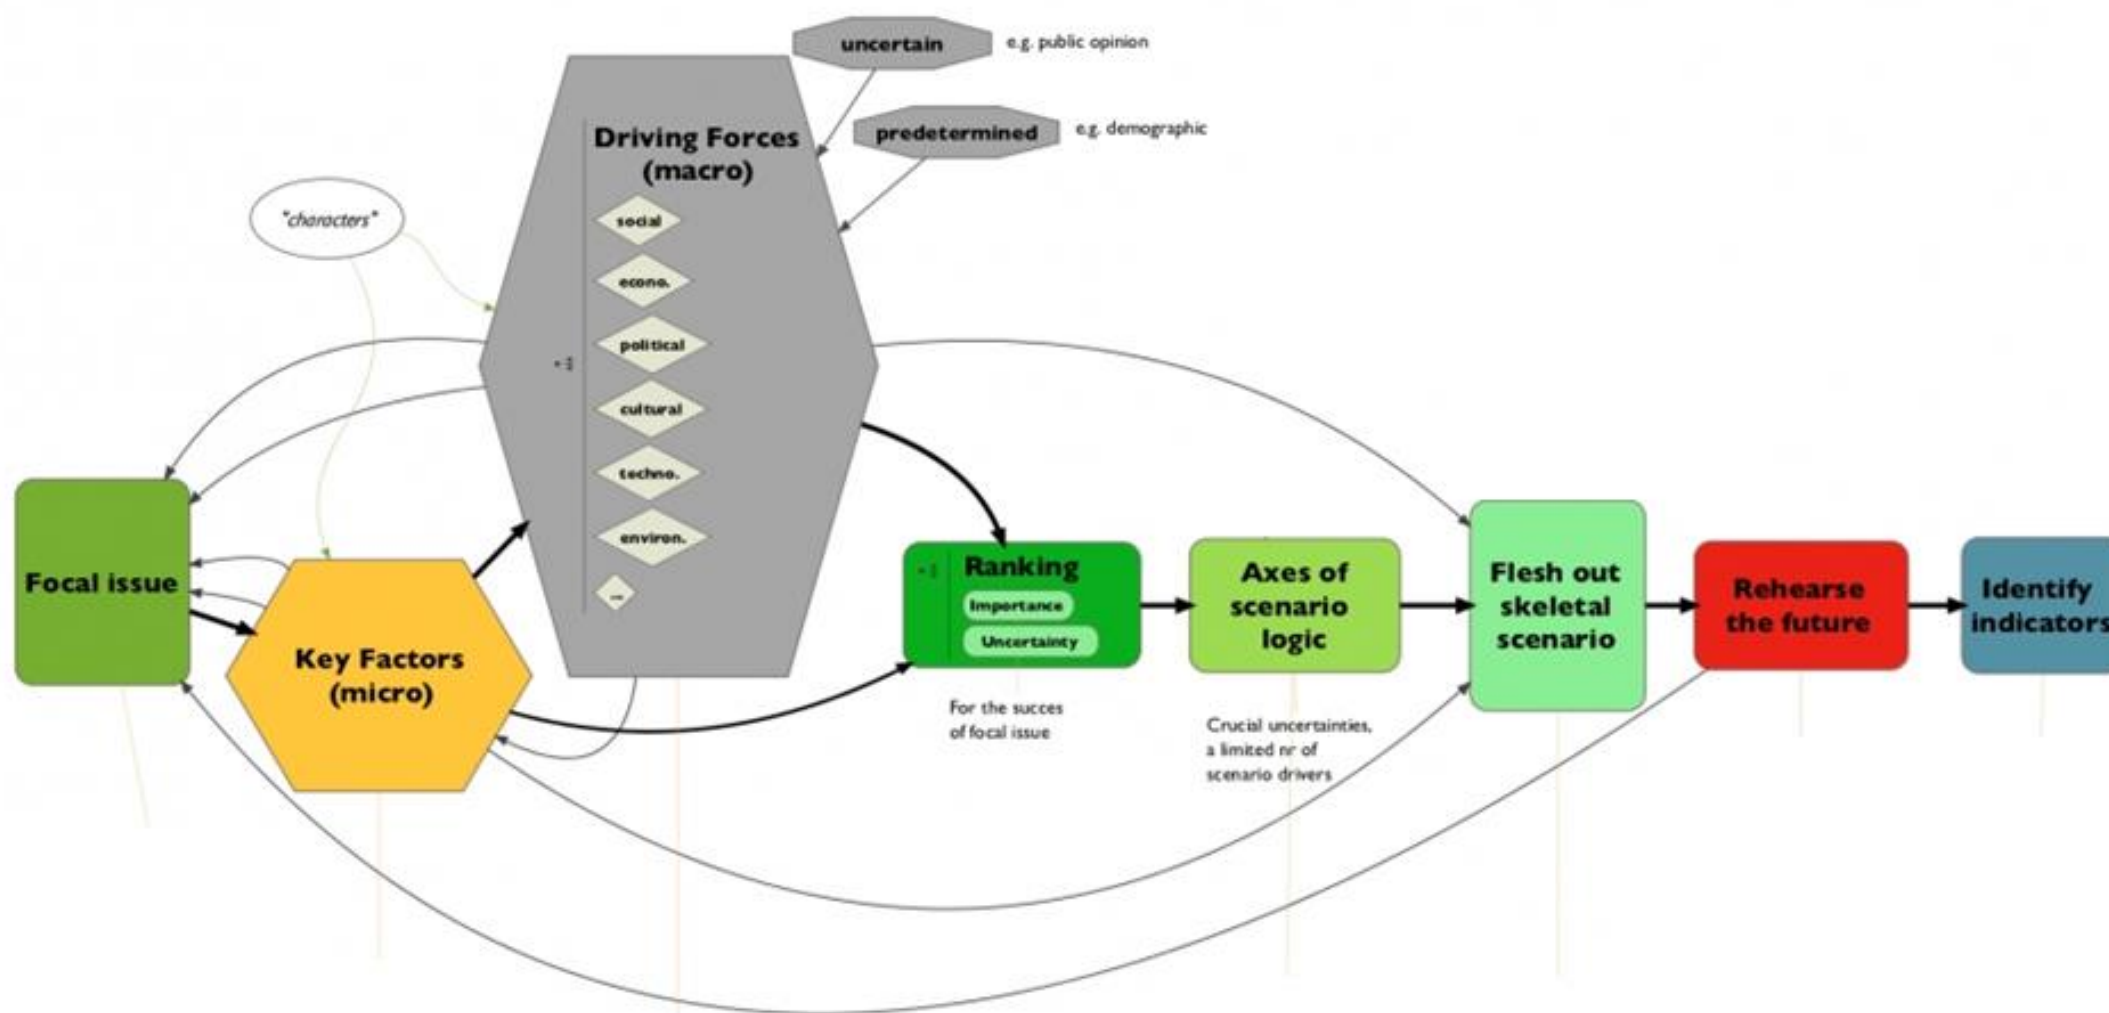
uncertain e.g. public opinion

predetermined e.g. demographic

Driving Forces (macro)

social

econo.

political

cultural

techno.

environ.

...

"characters"

Focal issue

Key Factors (micro)

Ranking

Importance

Uncertainty

For the succes of focal issue

Axes of scenario logic

Crucial uncertainties, a limited nr of scenario drivers

Flesh out skeletal scenario

Rehearse the future

Identify indicators